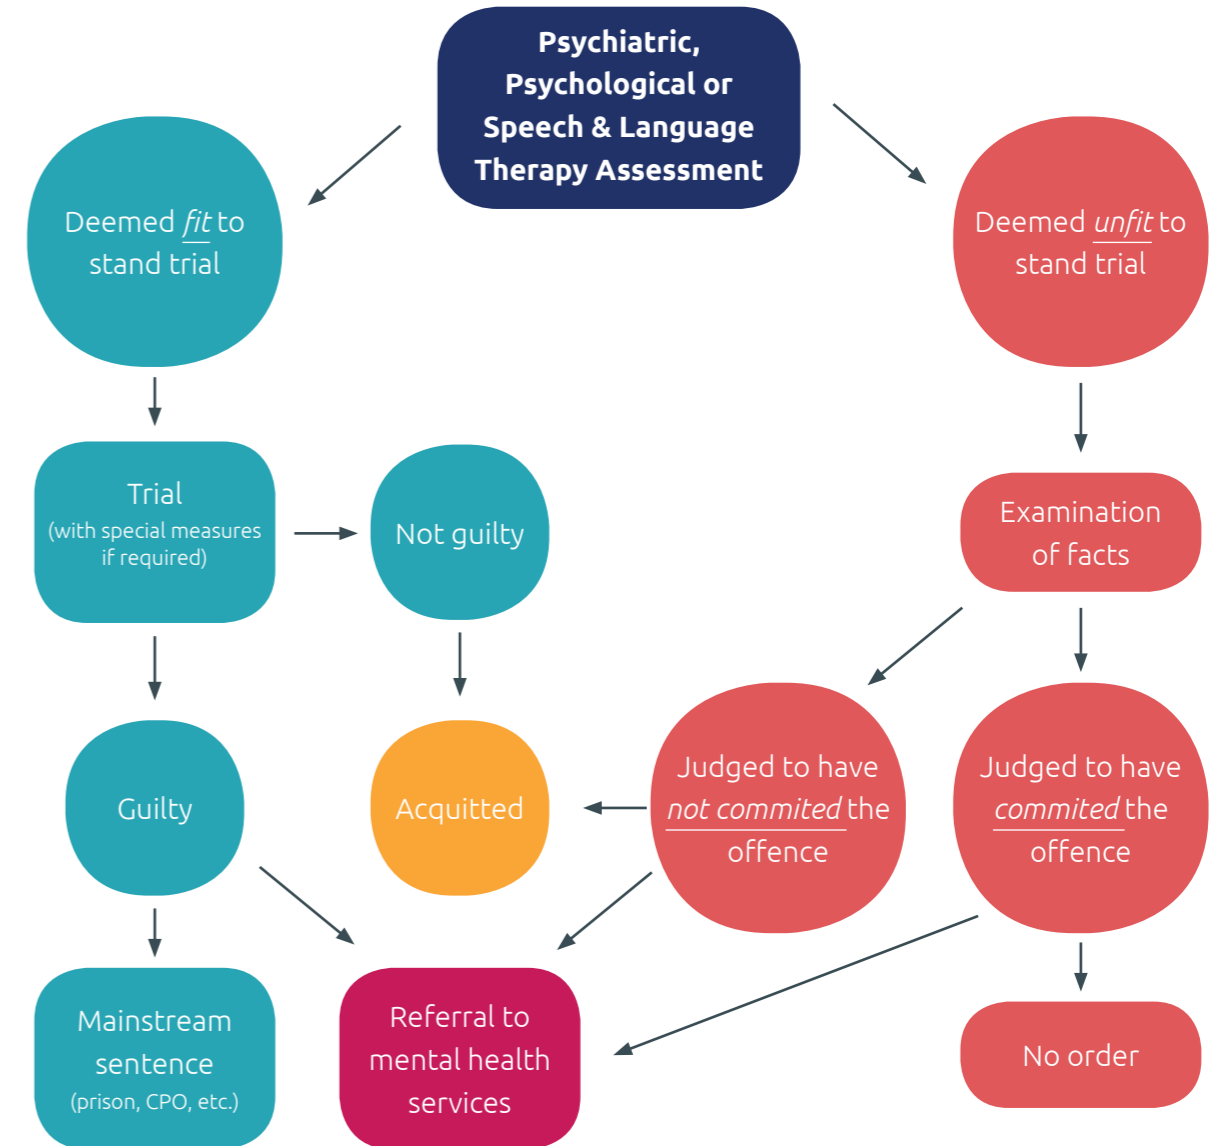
Psychiatric, Psychological or Speech & Language Therapy Assessment

Deemed fit to stand trial

Deemed unfit to stand trial

Trial
(with special measures if required)

Not guilty

Examination of facts

Judged to have not commited the offence

Judged to have commited the offence

Guilty

Acquitted

Mainstream sentence
(prison, CPO, etc.)

Referral to mental health services

No order